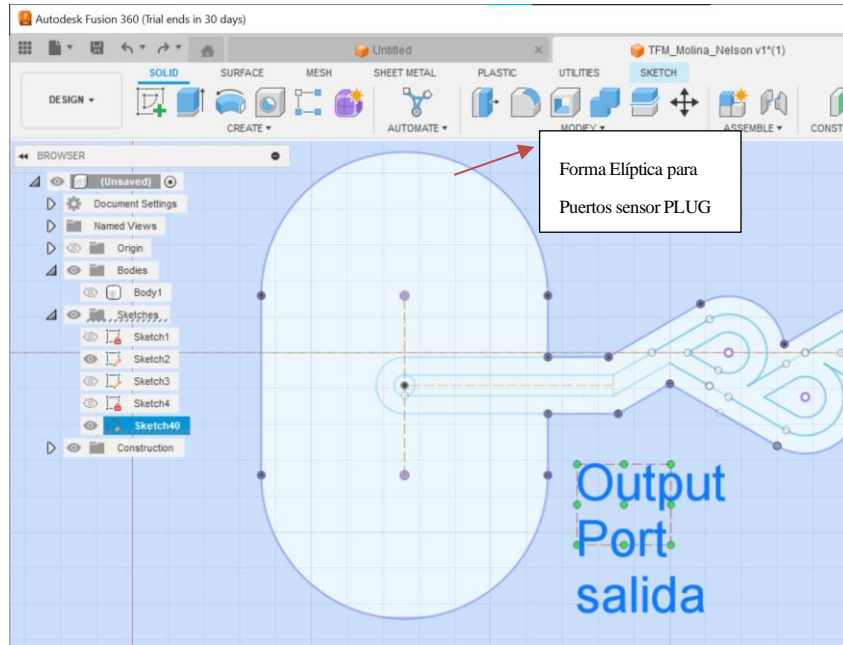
Autodesk Fusion 360 (Trial ends in 30 days)

Untitled

TFM_Molina_Nelson v1*(1)

SOLID SURFACE MESH SHEET METAL PLASTIC UTILITIES SKETCH

DESIGN ▾

CREATE ▾

AUTOMATE ▾

MODIFY ▾

ASSEMBLE ▾

CONST

BROWSER

(Unsaved)

Document Settings

Named Views

Origin

Bodies

Body1

Sketches

Sketch1

Sketch2

Sketch3

Sketch4

Sketch40

Construction

Forma Elíptica para

Puertos sensor PLUG

Output
Port
salida